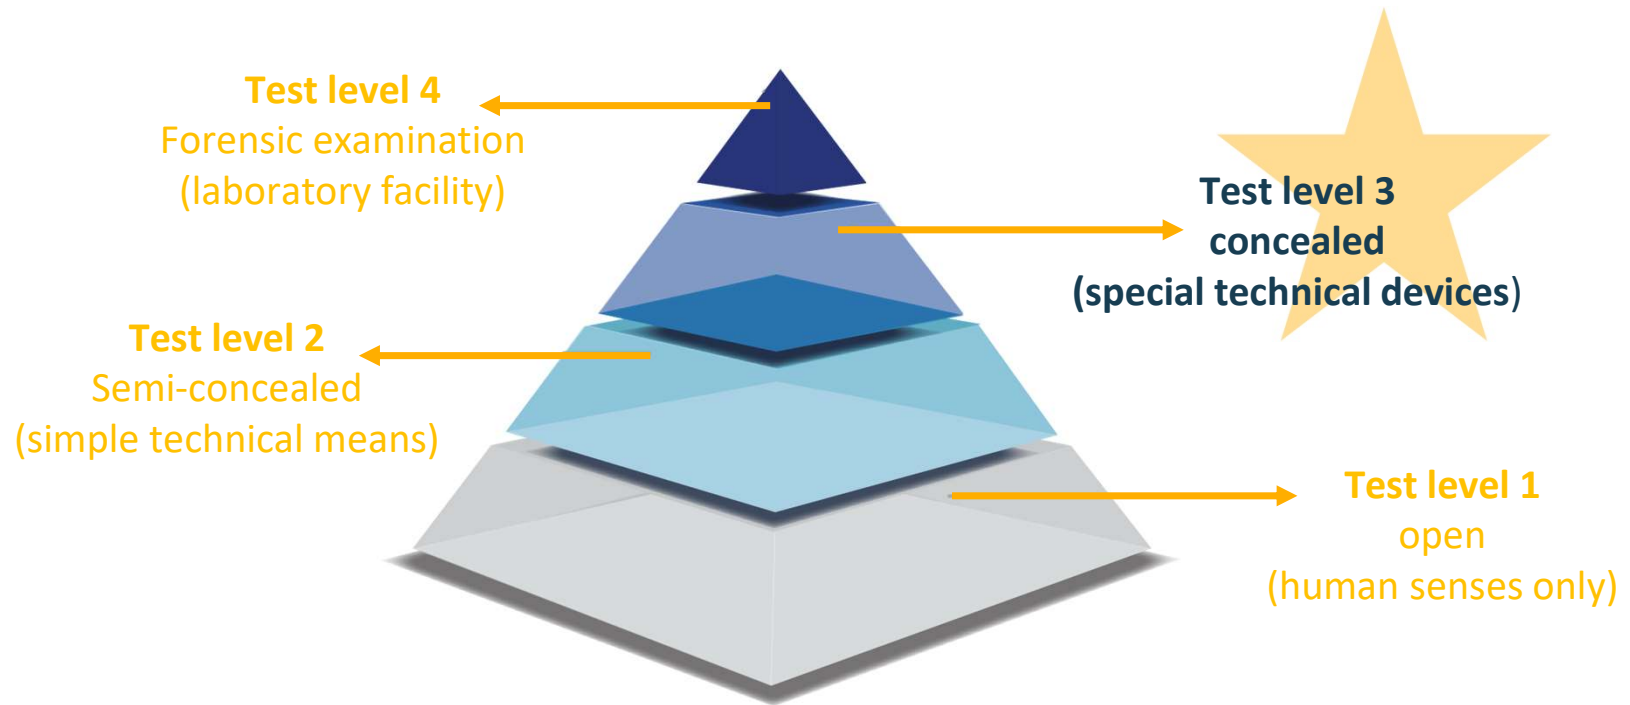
Test level 4
Forensic examination
(laboratory facility)

Test level 3
concealed
(special technical devices)

Test level 2
Semi-concealed
(simple technical means)

Test level 1
open
(human senses only)